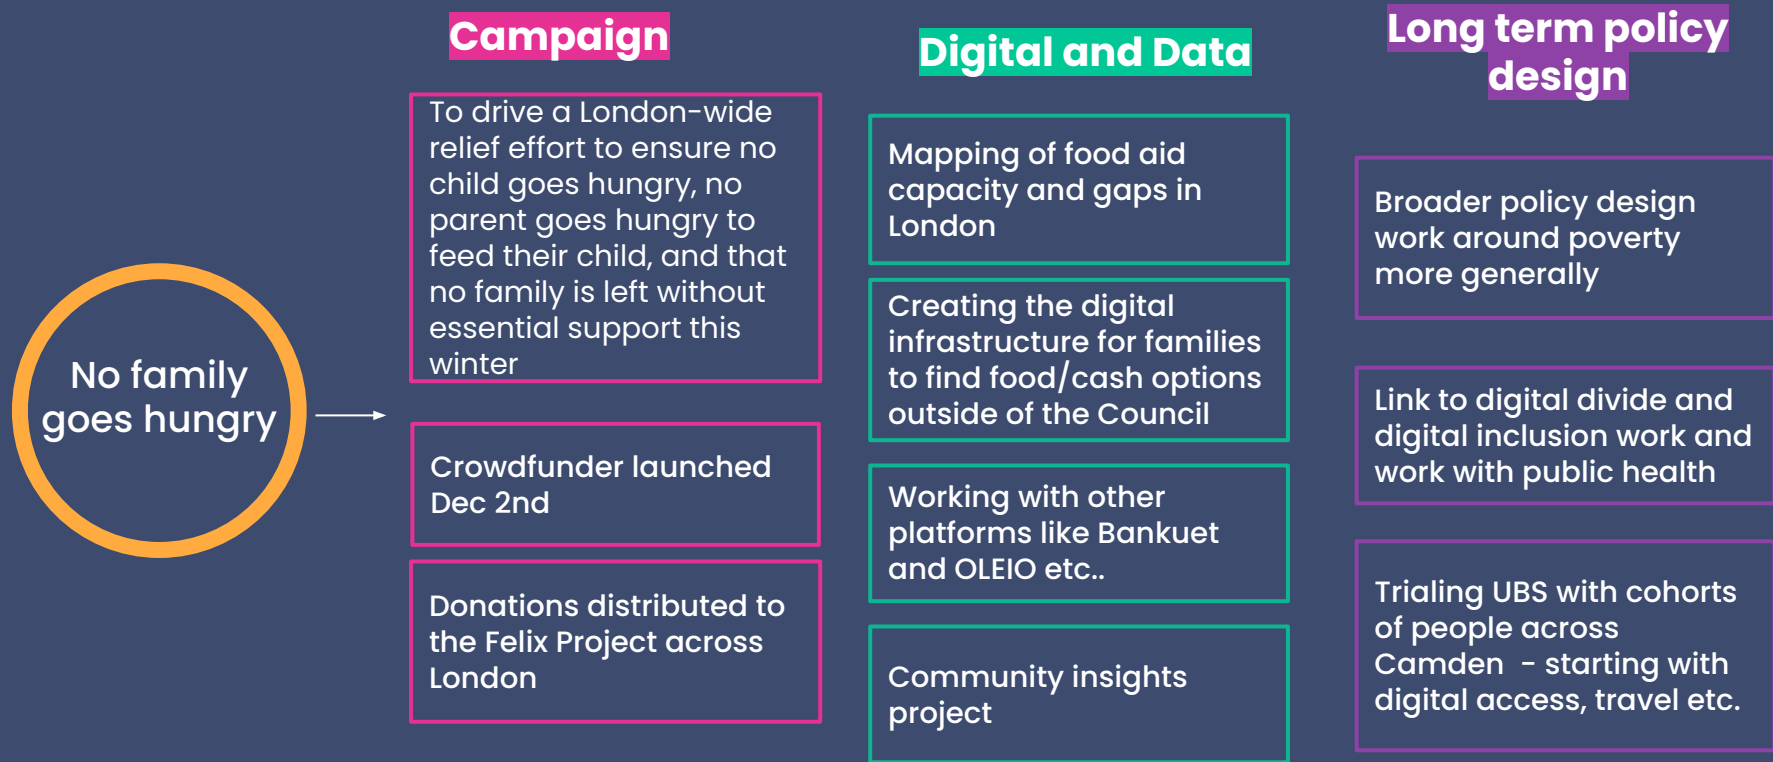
No family goes hungry

Campaign

To drive a London-wide relief effort to ensure no child goes hungry, no parent goes hungry to feed their child, and that no family is left without essential support this winter

Crowdfunder launched Dec 2nd

Donations distributed to the Felix Project across London

Digital and Data

Mapping of food aid capacity and gaps in London

Creating the digital infrastructure for families to find food/cash options outside of the Council

Working with other platforms like Bankuet and OLEIO etc..

Community insights project

Long term policy design

Broader policy design work around poverty more generally

Link to digital divide and digital inclusion work and work with public health

Trialing UBS with cohorts of people across Camden - starting with digital access, travel etc.